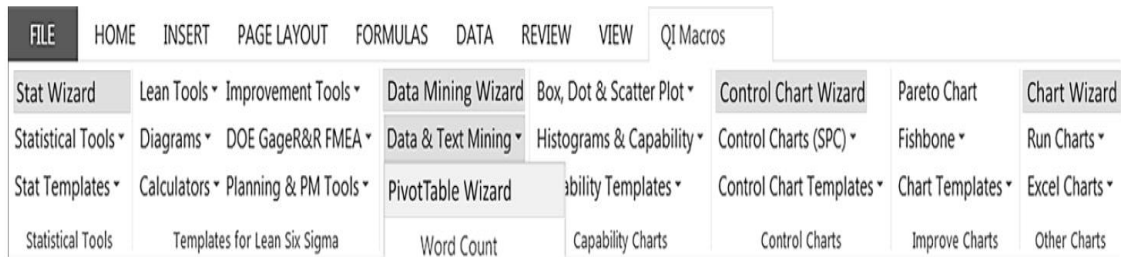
FILE HOME INSERT PAGE LAYOUT FORMULAS DATA REVIEW VIEW QI Macros

Stat Wizard
Statistical Tools ▾
Stat Templates ▾
Statistical Tools

Lean Tools ▾ Improvement Tools ▾
Diagrams ▾ DOE GageR&R FMEA ▾
Calculators ▾ Planning & PM Tools ▾
Templates for Lean Six Sigma

Data Mining Wizard
Data & Text Mining ▾
PivotTable Wizard
Word Count

Box, Dot & Scatter Plot ▾
Histograms & Capability ▾
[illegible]ability Templates ▾
Capability Charts

Control Chart Wizard
Control Charts (SPC) ▾
Control Chart Templates ▾
Control Charts

Pareto Chart
Fishbone ▾
Chart Templates ▾
Improve Charts

Chart Wizard
Run Charts ▾
Excel Charts ▾
Other Charts